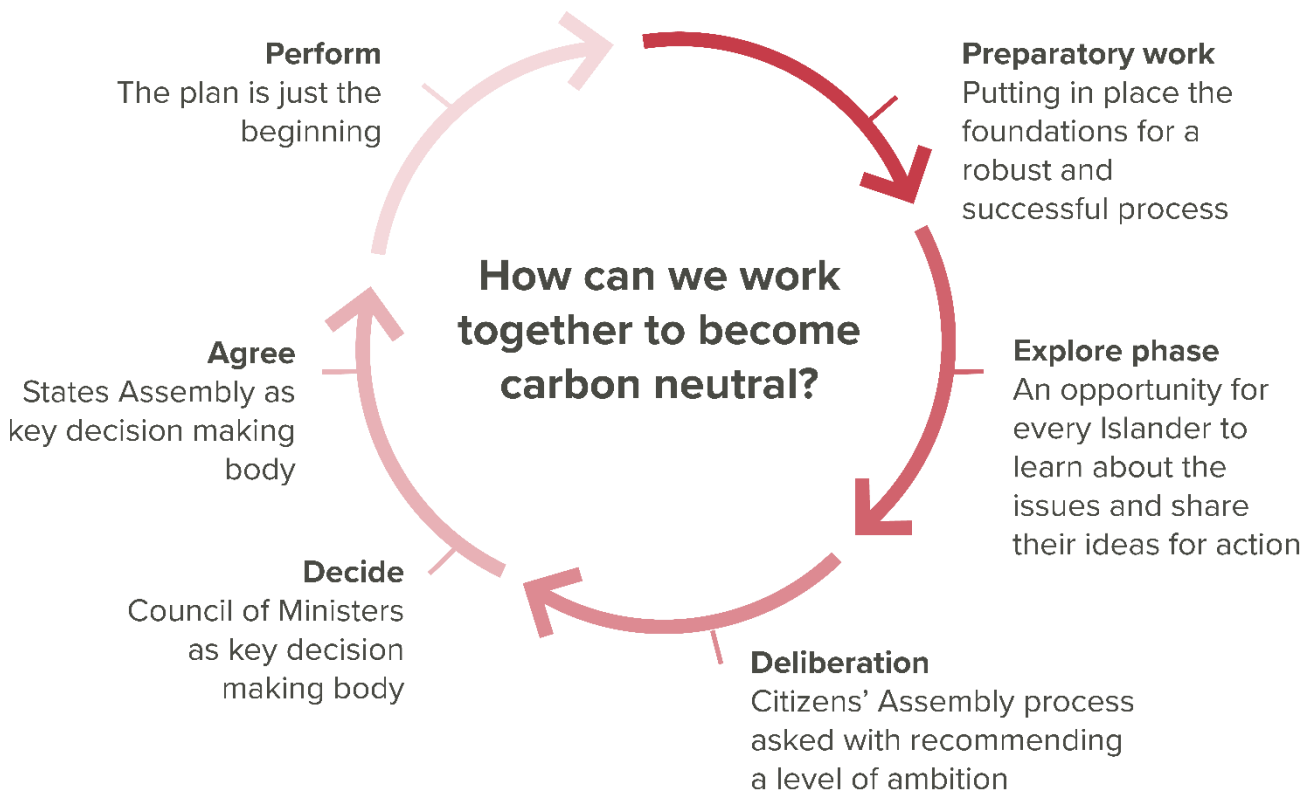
How can we work together to become carbon neutral?

Preparatory work
Putting in place the foundations for a robust and successful process

Explore phase
An opportunity for every Islander to learn about the issues and share their ideas for action

Deliberation
Citizens' Assembly process asked with recommending a level of ambition

Decide
Council of Ministers as key decision making body

Agree
States Assembly as key decision making body

Perform
The plan is just the beginning